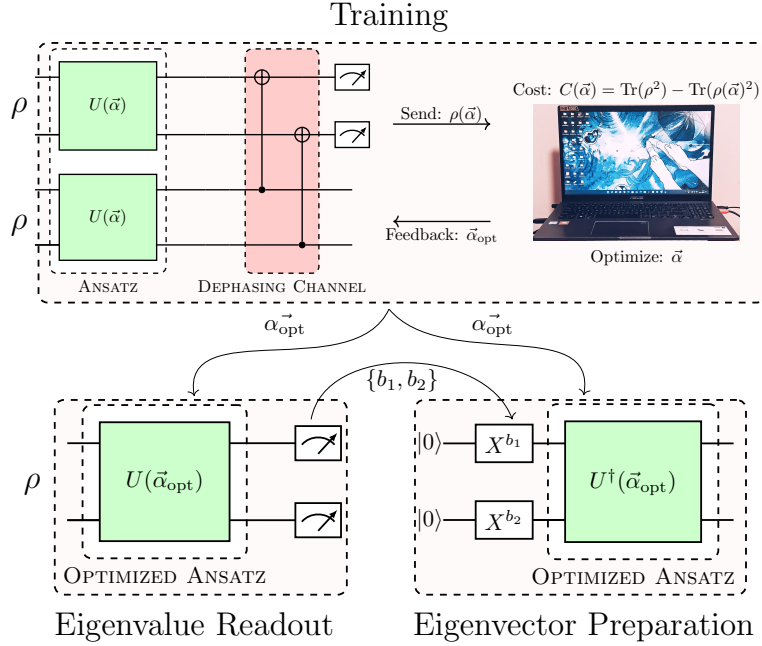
Training

$\rho$

$\rho$

$U(\vec{\alpha})$

$U(\vec{\alpha})$

Ansatz

Dephasing Channel

Send: $\rho(\vec{\alpha})$

Feedback: $\vec{\alpha}_{\text{opt}}$

Cost: $C(\vec{\alpha}) = \text{Tr}(\rho^2) - \text{Tr}(\rho(\vec{\alpha})^2)$

Optimize: $\vec{\alpha}$

$\vec{\alpha_{\text{opt}}}$

$\vec{\alpha_{\text{opt}}}$

$\{b_1, b_2\}$

$\rho$

$U(\vec{\alpha}_{\text{opt}})$

Optimized Ansatz

$|0\rangle$

$|0\rangle$

$X^{b_1}$

$X^{b_2}$

$U^\dagger(\vec{\alpha}_{\text{opt}})$

Optimized Ansatz

Eigenvalue Readout

Eigenvector Preparation